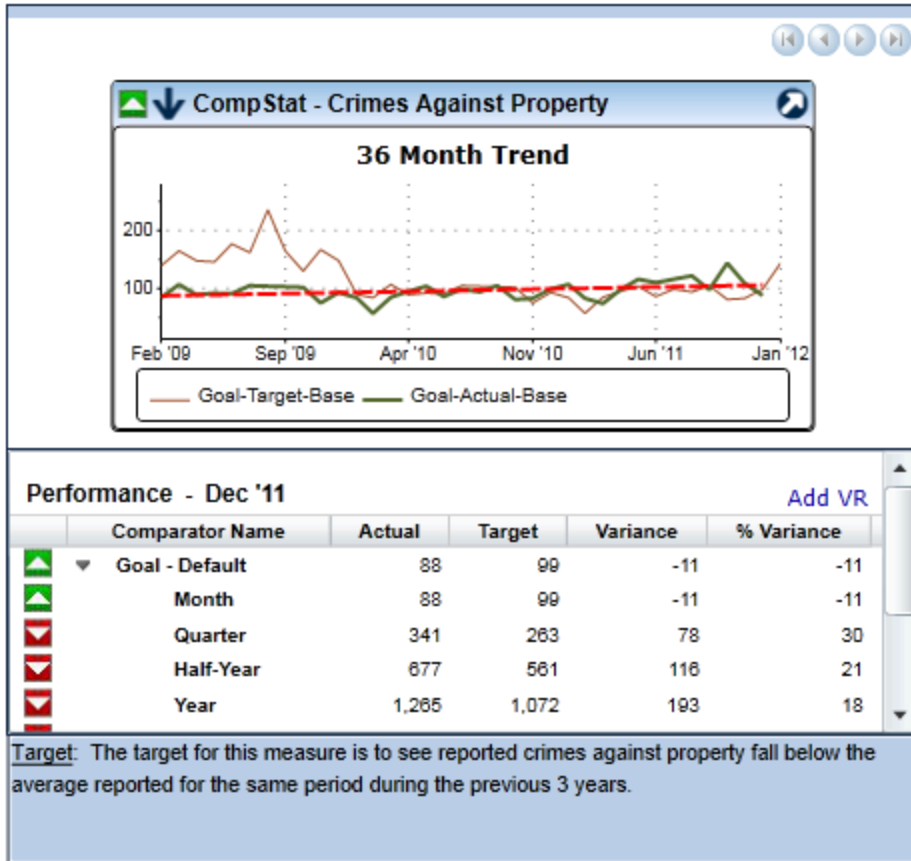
CompStat - Crimes Against Property

36 Month Trend

200
100
Feb '09
Sep '09
Apr '10
Nov '10
Jun '11
Jan '12

Goal-Target-Base
Goal-Actual-Base

Performance - Dec '11

Add VR

| | Comparator Name | Actual | Target | Variance | % Variance |
|---|---|---|---|---|---|
| | Goal - Default | 88 | 99 | -11 | -11 |
| | Month | 88 | 99 | -11 | -11 |
| | Quarter | 341 | 263 | 78 | 30 |
| | Half-Year | 677 | 561 | 116 | 21 |
| | Year | 1,265 | 1,072 | 193 | 18 |

Target: The target for this measure is to see reported crimes against property fall below the average reported for the same period during the previous 3 years.